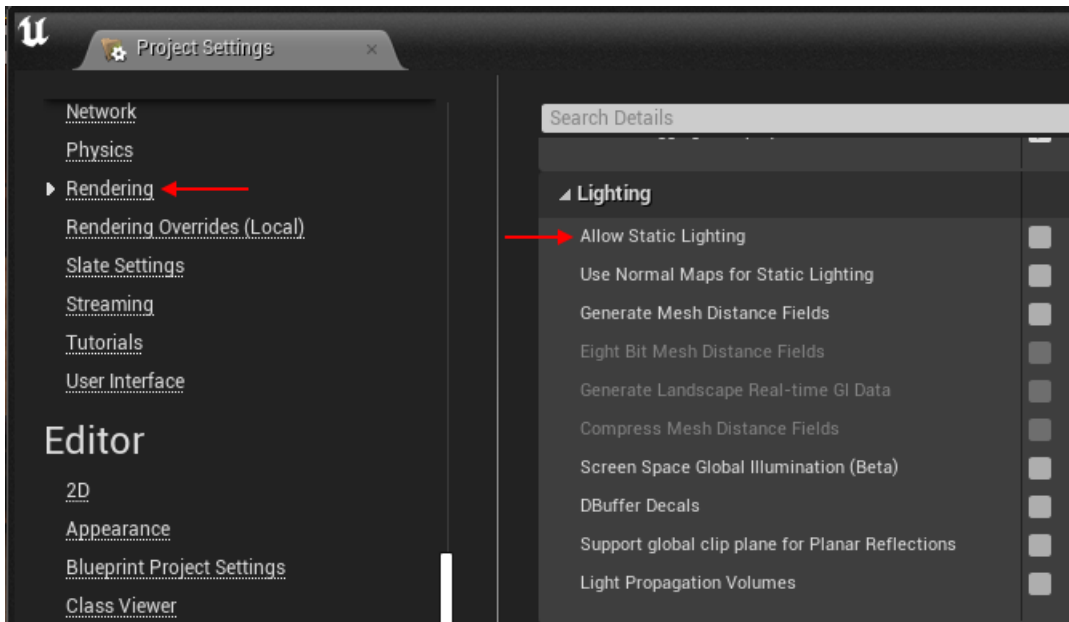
Project Settings ×

Network
Physics
Rendering
Rendering Overrides (Local)
Slate Settings
Streaming
Tutorials
User Interface

Editor
2D
Appearance
Blueprint Project Settings
Class Viewer

Search Details

Lighting
Allow Static Lighting
Use Normal Maps for Static Lighting
Generate Mesh Distance Fields
Eight Bit Mesh Distance Fields
Generate Landscape Real-time GI Data
Compress Mesh Distance Fields
Screen Space Global Illumination (Beta)
DBuffer Decals
Support global clip plane for Planar Reflections
Light Propagation Volumes